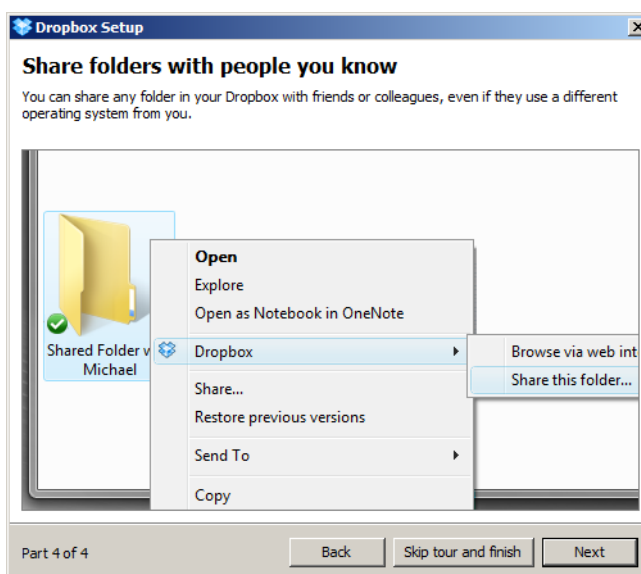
Dropbox Setup

Share folders with people you know

You can share any folder in your Dropbox with friends or colleagues, even if they use a different operating system from you.

Shared Folder w Michael

Open
Explore
Open as Notebook in OneNote
Dropbox
Share...
Restore previous versions
Send To
Copy

Browse via web int
Share this folder...

Part 4 of 4

Back
Skip tour and finish
Next